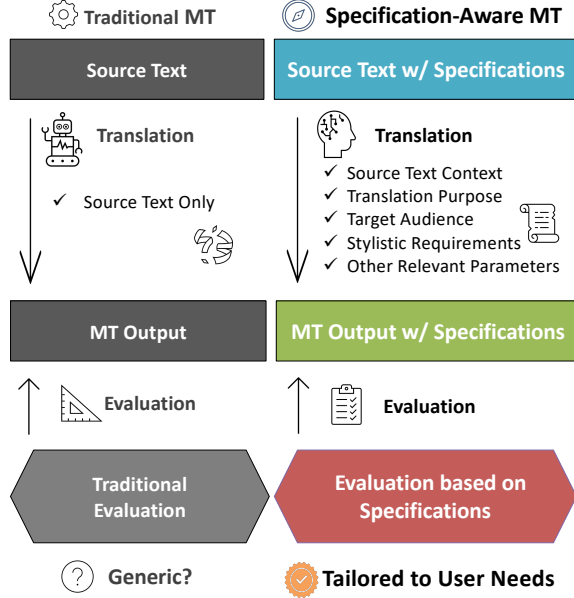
Traditional MT

Source Text

Translation

✓ Source Text Only

MT Output

Evaluation

Traditional Evaluation

Generic?

Specification-Aware MT

Source Text w/ Specifications

Translation

✓ Source Text Context
✓ Translation Purpose
✓ Target Audience
✓ Stylistic Requirements
✓ Other Relevant Parameters

MT Output w/ Specifications

Evaluation

Evaluation based on Specifications

Tailored to User Needs